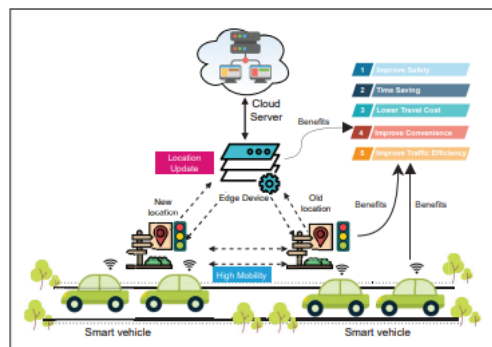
Cloud Server

Benefits

1 Improve Safety
2 Time Saving
3 Lower Travel Cost
4 Improve Convenience
5 Improve Traffic Efficiency

Location Update

Edge Device

New location

Old location

Benefits

Benefits

High Mobility

Smart vehicle

Smart vehicle